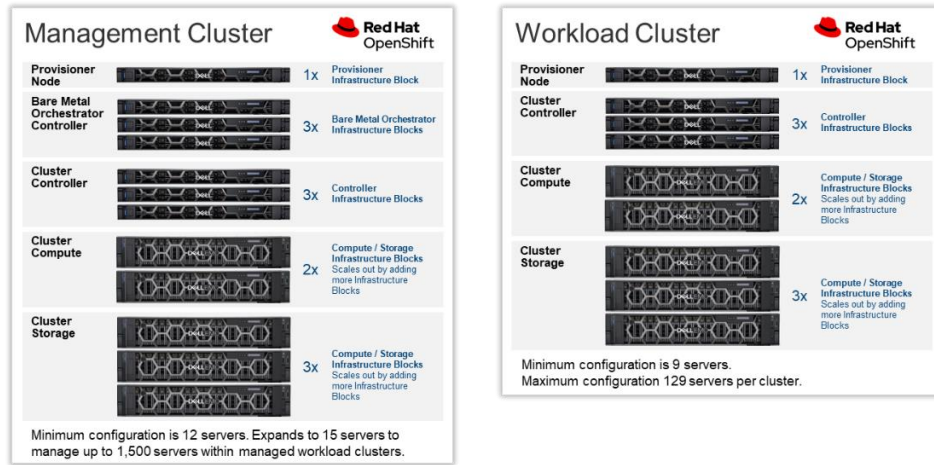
Management Cluster

Red Hat OpenShift

Provisioner Node

1x Provisioner Infrastructure Block

Bare Metal Orchestrator Controller

3x Bare Metal Orchestrator Infrastructure Blocks

Cluster Controller

3x Controller Infrastructure Blocks

Cluster Compute

2x Compute / Storage Infrastructure Blocks Scales out by adding more Infrastructure Blocks

Cluster Storage

3x Compute / Storage Infrastructure Blocks Scales out by adding more Infrastructure Blocks

Minimum configuration is 12 servers. Expands to 15 servers to manage up to 1,500 servers within managed workload clusters.

Workload Cluster

Red Hat OpenShift

Provisioner Node

1x Provisioner Infrastructure Block

Cluster Controller

3x Controller Infrastructure Blocks

Cluster Compute

2x Compute / Storage Infrastructure Blocks Scales out by adding more Infrastructure Blocks

Cluster Storage

3x Compute / Storage Infrastructure Blocks Scales out by adding more Infrastructure Blocks

Minimum configuration is 9 servers.
Maximum configuration 129 servers per cluster.